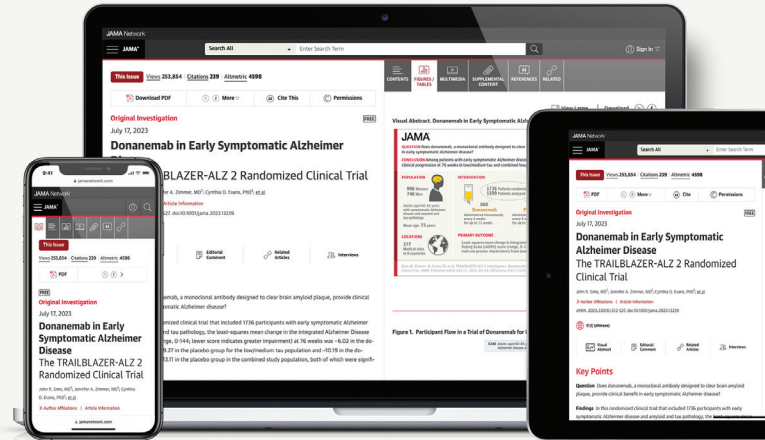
JAMA Network

JAMA

Search All

Enter Search Term

Sign In

This Issue Views 253,854 Citations 239 Altmetric 4598

CONTENTS FIGURES / TABLES MULTIMEDIA SUPPLEMENTAL CONTENT REFERENCES RELATED

Download PDF More Cite This Permissions

Original Investigation

FREE

July 17, 2023

Donanemab in Early Symptomatic Alzheimer Disease

The TRAILBLAZER-ALZ 2 Randomized Clinical Trial

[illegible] Jennifer A. Zimmer, MD; Cynthia D. Evans, PhD; et al

Author Information

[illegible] doi:10.1001/jama.2023.13239

Editorial Comment

Related Articles

Interviews

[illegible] a monoclonal antibody designed to clear brain amyloid plaque, provide clinical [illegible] symptomatic Alzheimer disease?

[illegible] mized clinical trial that included 1736 participants with early symptomatic Alzheimer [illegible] tau pathology, the least-squares mean change in the integrated Alzheimer Disease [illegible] range, 0-144; lower score indicates greater impairment) at 76 weeks was −6.02 in the do- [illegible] 9.27 in the placebo group for the low/medium tau population and −10.19 in the do- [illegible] 3.11 in the placebo group in the combined study population, both of which were signifi-

Visual Abstract. Donanemab in Early Symptomatic Alzheimer Disease

View Larger Download

JAMA

QUESTION Does donanemab, a monoclonal antibody designed to clear brain amyloid plaque, provide clinical benefit in early symptomatic Alzheimer disease?

CONCLUSION Among patients with early symptomatic Alzheimer disease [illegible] clinical progression at 76 weeks in low/medium tau and combined tau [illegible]

POPULATION

996 Women

740 Men

Adults aged 60-85 y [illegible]

Mean age, 73 years

LOCATIONS

277

Medical sites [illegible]

INTERVENTION

1736 Patients randomized

Donanemab

Placebo

PRIMARY OUTCOME

Least-squares mean change in integrated Alzheimer Disease Rating Scale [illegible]

Figure 1. Participant Flow in a Trial of Donanemab for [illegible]

9:41

jamanetwork.com

JAMA Network

JAMA

This Issue

Views 253,854 Citations 239 Altmetric 4598

PDF

FREE

Original Investigation

July 17, 2023

Donanemab in Early Symptomatic Alzheimer Disease

The TRAILBLAZER-ALZ 2 Randomized Clinical Trial

John R. Sims, MD; Jennifer A. Zimmer, MD; Cynthia D. Evans, PhD; et al

Author Affiliations | Article Information

jamanetwork.com

JAMA Network

JAMA

Search All

Enter Search Term

This Issue Views 253,854 Citations 239 Altmetric 4598

PDF More Cite Permissions

Original Investigation

FREE

July 17, 2023

Donanemab in Early Symptomatic Alzheimer Disease

The TRAILBLAZER-ALZ 2 Randomized Clinical Trial

John R. Sims, MD; Jennifer A. Zimmer, MD; Cynthia D. Evans, PhD; et al

Author Affiliations | Article Information

JAMA. 2023;330(6):512-527. doi:10.1001/jama.2023.13239

Visual Abstract

Editorial Comment

Related Articles

Interviews

Key Points

Question Does donanemab, a monoclonal antibody designed to clear brain amyloid plaque, provide clinical benefit in early symptomatic Alzheimer disease?

Findings In this randomized clinical trial that included 1736 participants with early symptomatic Alzheimer disease and amyloid and tau pathology, the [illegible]